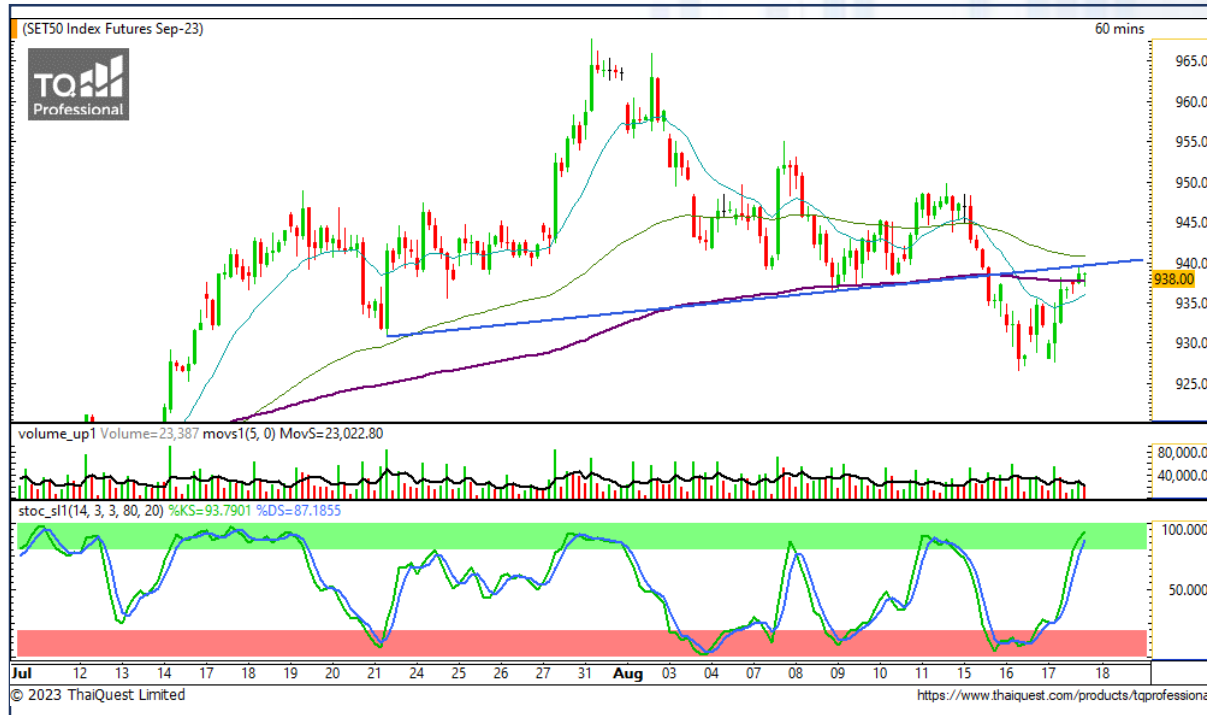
(SET50 Index Futures Sep-23)
60 mins

TQ Professional

965.0
960.0
955.0
950.0
945.0
940.0
938.00
935.0
930.0
925.0

volume_up1 Volume=23,387 movs1(5, 0) MovS=23,022.80
80,000.0
40,000.0

stoc_sl1(14, 3, 3, 80, 20) %KS=93.7901 %DS=87.1855
100.000
50.000

Jul 12 13 14 17 18 19 20 21 24 25 26 27 31 Aug 03 04 07 08 09 10 11 15 16 17 18

© 2023 ThaiQuest Limited
https://www.thaiquest.com/products/tqprofessiona